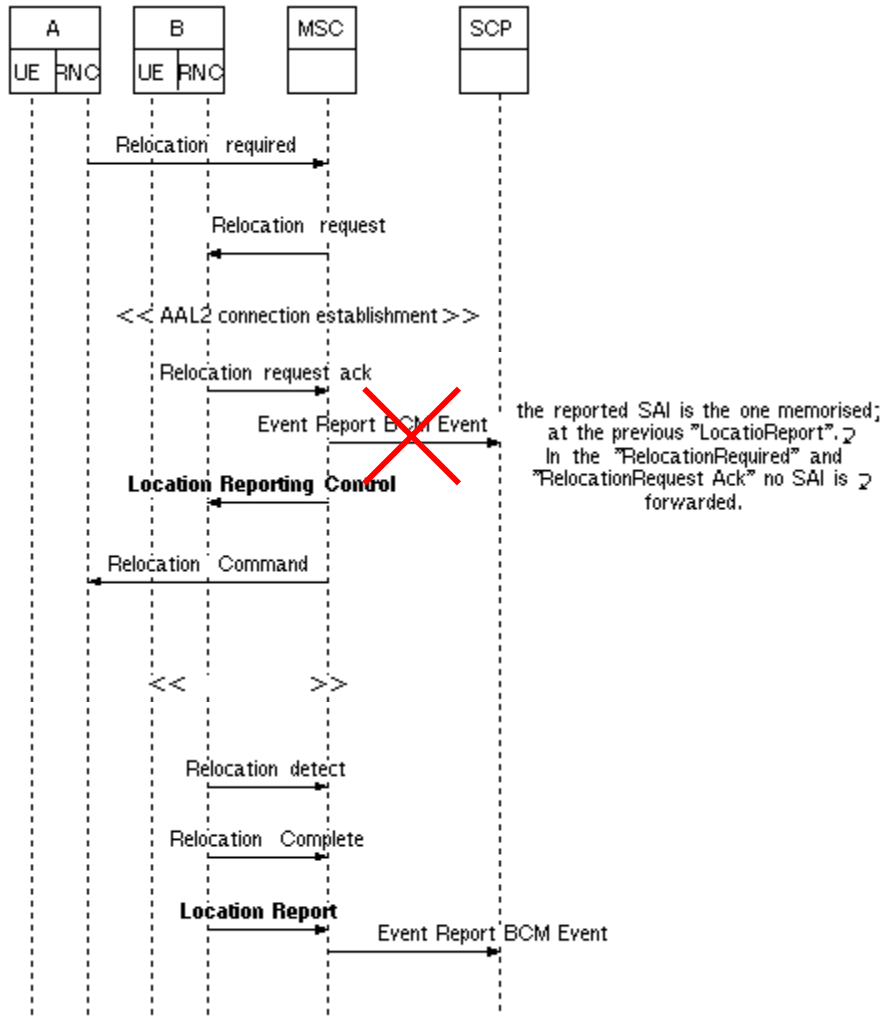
A
UE RNC
B
UE RNC
MSC
SCP

Relocation required

Relocation request

<< AAL2 connection establishment >>

Relocation request ack

Event Report BCM Event

the reported SAI is the one memorised; at the previous "LocatioReport". In the "RelocationRequired" and "RelocationRequest Ack" no SAI is forwarded.

**Location Reporting Control**

Relocation Command

<< >>

Relocation detect

Relocation Complete

**Location Report**

Event Report BCM Event